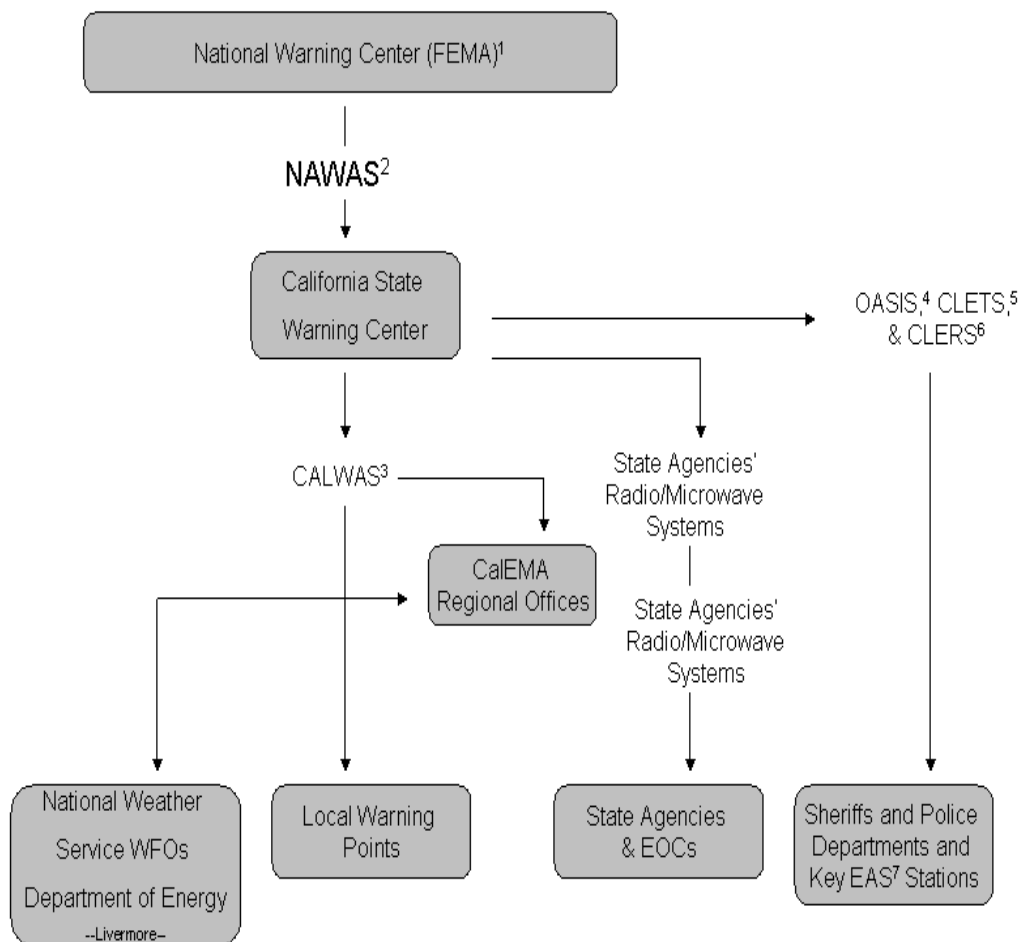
National Warning Center (FEMA)$^1$

NAWAS$^2$

California State Warning Center

OASIS,$^4$ CLETS,$^5$ & CLERS$^6$

CALWAS$^3$

State Agencies' Radio/Microwave Systems

CalEMA Regional Offices

State Agencies' Radio/Microwave Systems

National Weather Service WFOs Department of Energy --Livermore--

Local Warning Points

State Agencies & EOCs

Sheriffs and Police Departments and Key EAS$^7$ Stations